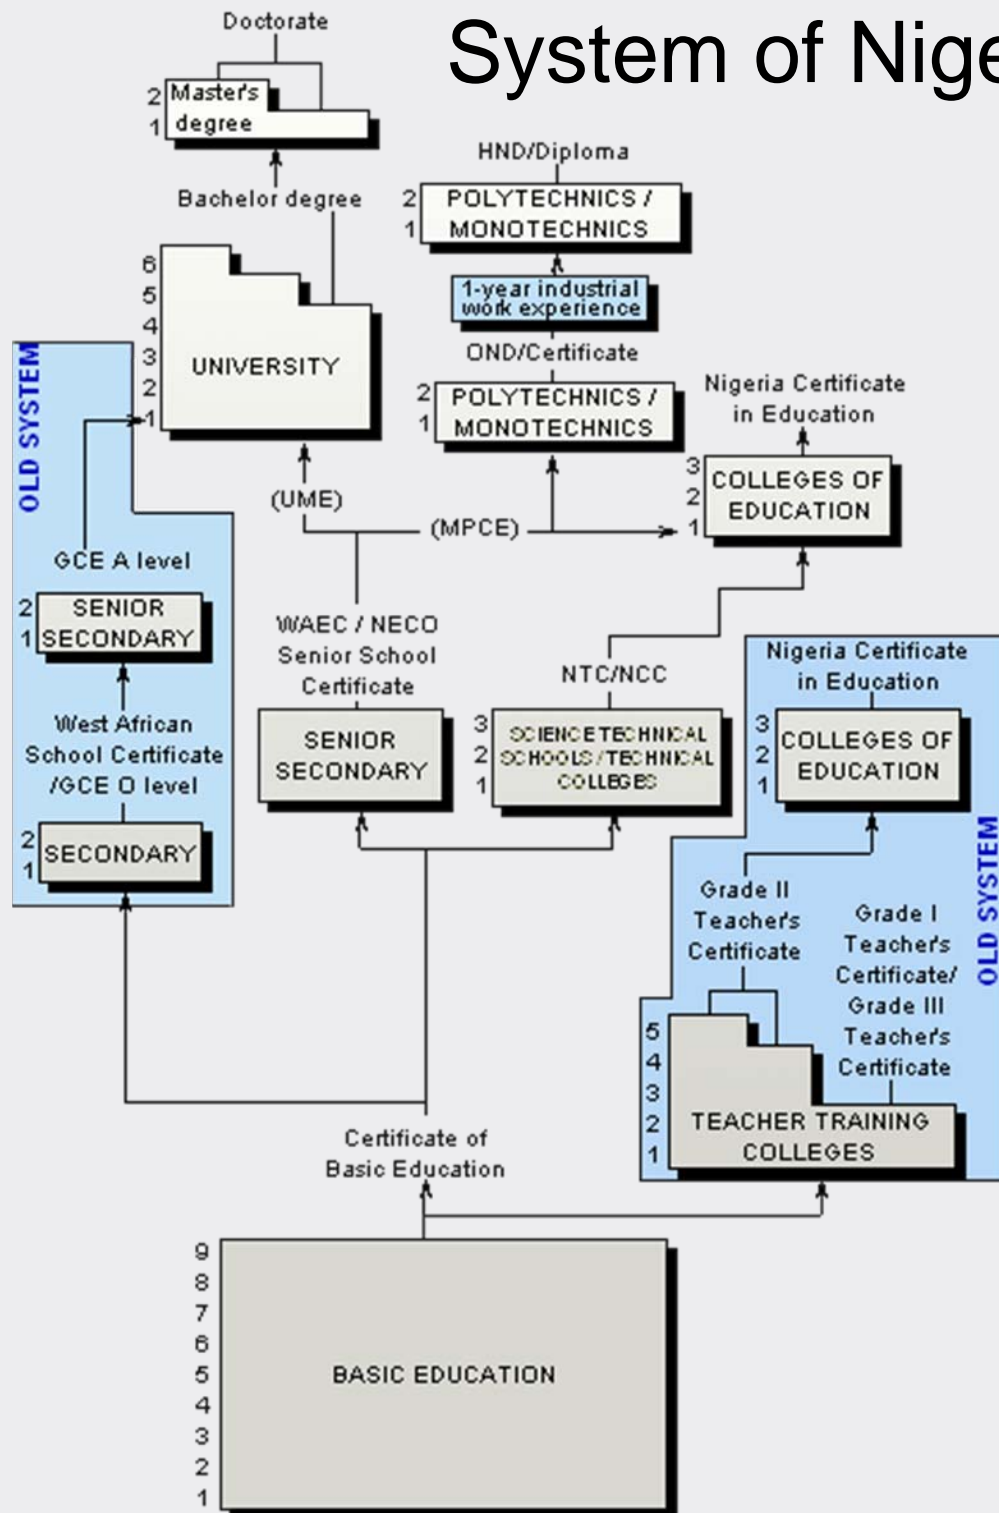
System of Nige

Doctorate

2 Master's
1 degree

Bachelor degree

HND/Diploma

2 POLYTECHNICS /
1 MONOTECHNICS

1-year industrial work experience

OND/Certificate

2 POLYTECHNICS /
1 MONOTECHNICS

6
5
4
3 UNIVERSITY
2
1

OLD SYSTEM

Nigeria Certificate in Education

(UME)

(MPCE)

3
2 COLLEGES OF EDUCATION
1

GCE A level

2 SENIOR
1 SECONDARY

WAEC / NECO Senior School Certificate

NTC/NCC

Nigeria Certificate in Education

West African School Certificate /GCE O level

SENIOR SECONDARY

3
2 SCIENCE TECHNICAL SCHOOLS / TECHNICAL COLLEGES
1

3
2 COLLEGES OF EDUCATION
1

2
1 SECONDARY

OLD SYSTEM

Grade II Teacher's Certificate

Grade I Teacher's Certificate/ Grade III Teacher's Certificate

5
4
3
2 TEACHER TRAINING
1 COLLEGES

Certificate of Basic Education

9
8
7
6
5 BASIC EDUCATION
4
3
2
1